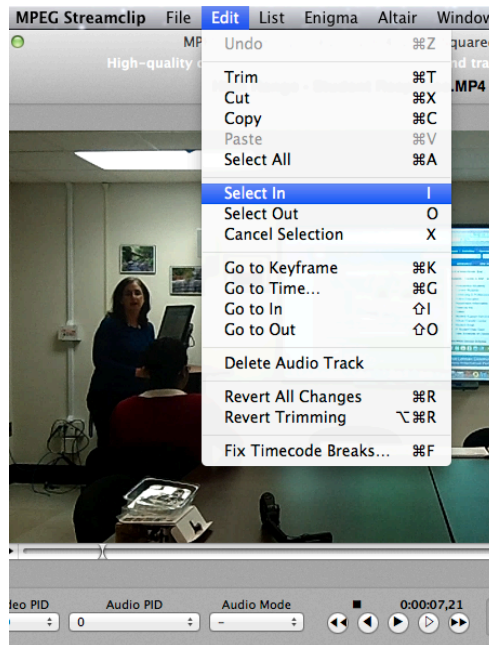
MPEG Streamclip File Edit List Enigma Altair Window

MP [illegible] quare
High-quality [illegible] and tra
.MP4

Undo ⌘Z
Trim ⌘T
Cut ⌘X
Copy ⌘C
Paste ⌘V
Select All ⌘A
Select In I
Select Out O
Cancel Selection X
Go to Keyframe ⌘K
Go to Time... ⌘G
Go to In ⇧I
Go to Out ⇧O
Delete Audio Track
Revert All Changes ⌘R
Revert Trimming ⌥⌘R
Fix Timecode Breaks... ⌘F

deo PID
Audio PID
0
Audio Mode
–
0:00:07,21